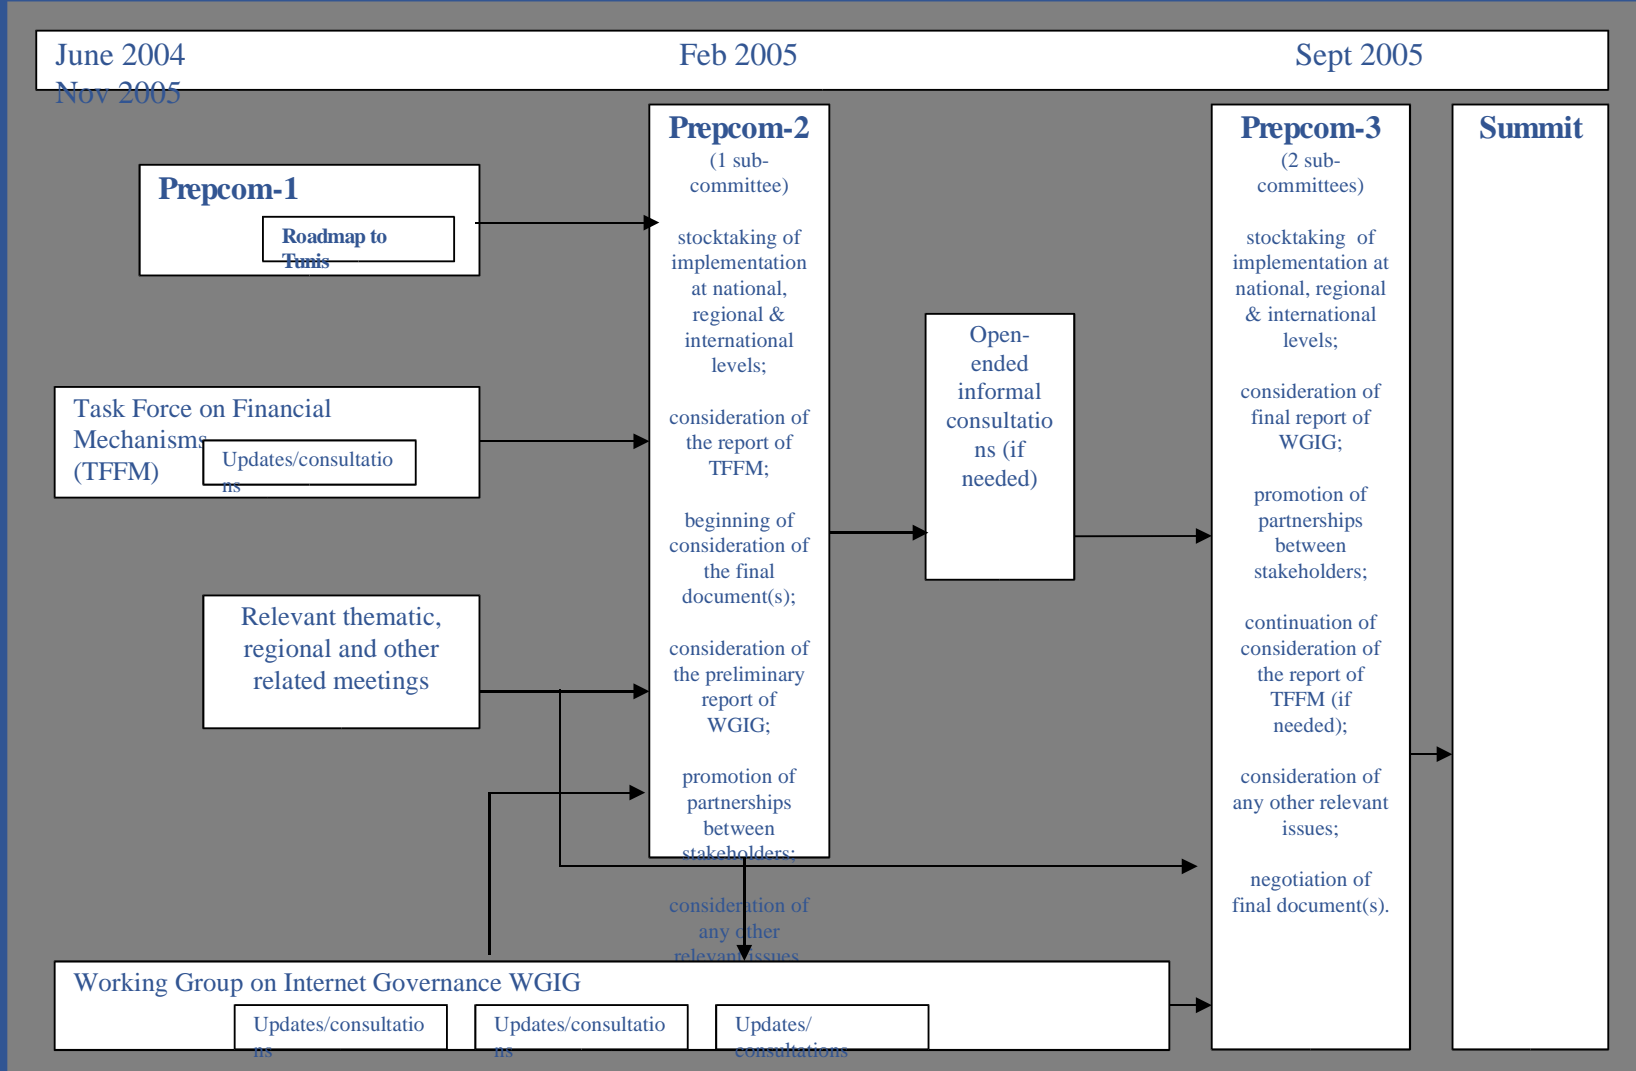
June 2004 Feb 2005 Sept 2005

Nov 2005

Prepcom-1

Roadmap to Tunis

Task Force on Financial Mechanisms (TFFM)

Updates/consultations

Relevant thematic, regional and other related meetings

Prepcom-2

(1 sub-committee)

stocktaking of implementation at national, regional & international levels;

consideration of the report of TFFM;

beginning of consideration of the final document(s);

consideration of the preliminary report of WGIG;

promotion of partnerships between stakeholders;

consideration of any other relevant issues

Open-ended informal consultations (if needed)

Prepcom-3

(2 sub-committees)

stocktaking of implementation at national, regional & international levels;

consideration of final report of WGIG;

promotion of partnerships between stakeholders;

continuation of consideration of the report of TFFM (if needed);

consideration of any other relevant issues;

negotiation of final document(s).

Summit

Working Group on Internet Governance WGIG

Updates/consultations

Updates/consultations

Updates/consultations